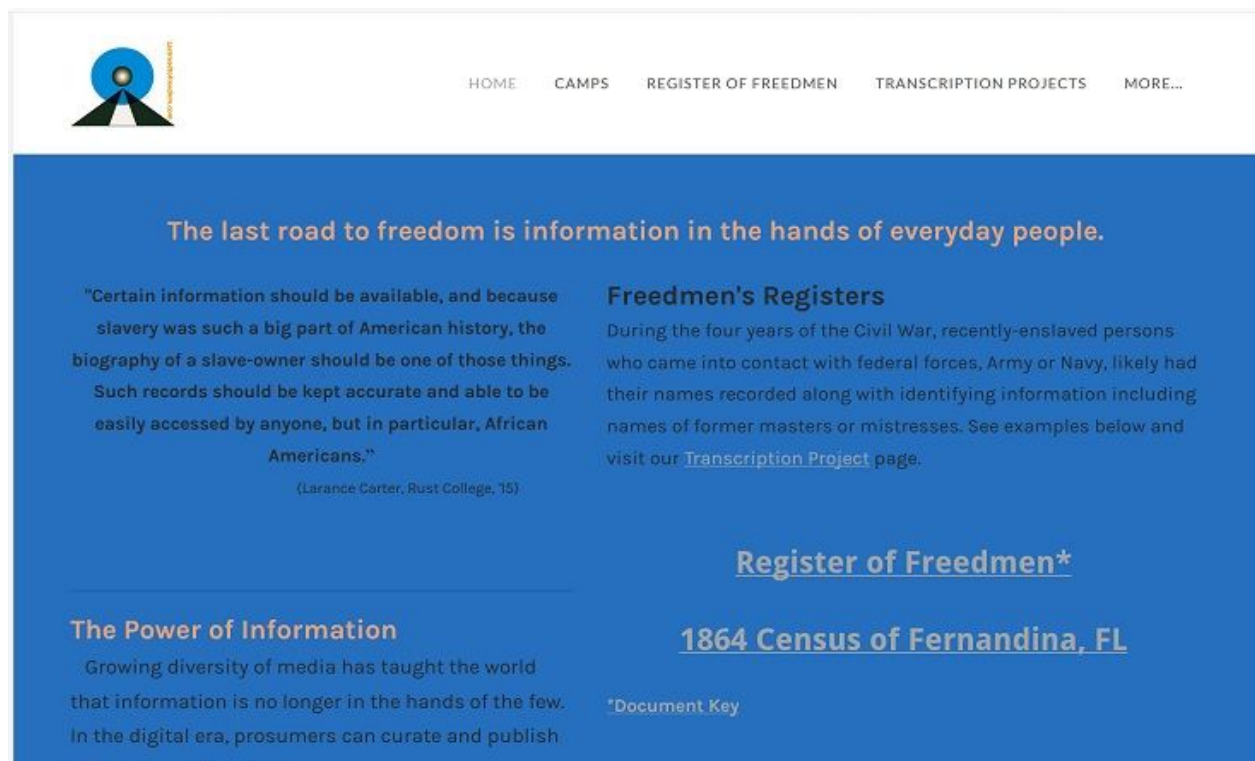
HOME CAMPS REGISTER OF FREEDMEN TRANSCRIPTION PROJECTS MORE...

The last road to freedom is information in the hands of everyday people.

"Certain information should be available, and because slavery was such a big part of American history, the biography of a slave-owner should be one of those things. Such records should be kept accurate and able to be easily accessed by anyone, but in particular, African Americans."

(Larance Carter, Rust College, 15)

Freedmen's Registers

During the four years of the Civil War, recently-enslaved persons who came into contact with federal forces, Army or Navy, likely had their names recorded along with identifying information including names of former masters or mistresses. See examples below and visit our Transcription Project page.

Register of Freedmen*

1864 Census of Fernandina, FL

*Document Key

The Power of Information

Growing diversity of media has taught the world that information is no longer in the hands of the few. In the digital era, prosumers can curate and publish